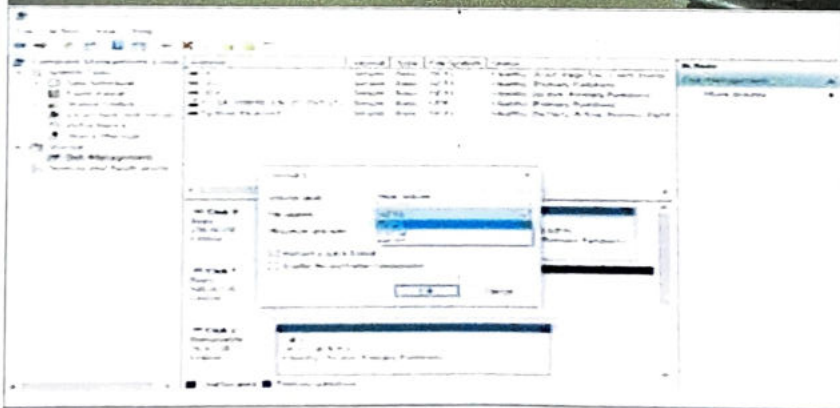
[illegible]

Disk Management

More Actions

Format

Volume label:

File system:

Allocation unit size:

NTFS

Perform a quick format

Enable file and folder compression

OK

Cancel

Disk 0

Basic

Online

Disk 1

Basic

Online

Disk 2

Removable

Online

Healthy (Boot, Page File, Crash Dump, Primary Partition)

Healthy (Primary Partition)

Healthy (Active, Primary Partition)

Healthy (Primary Partition)

Unallocated

Primary partition